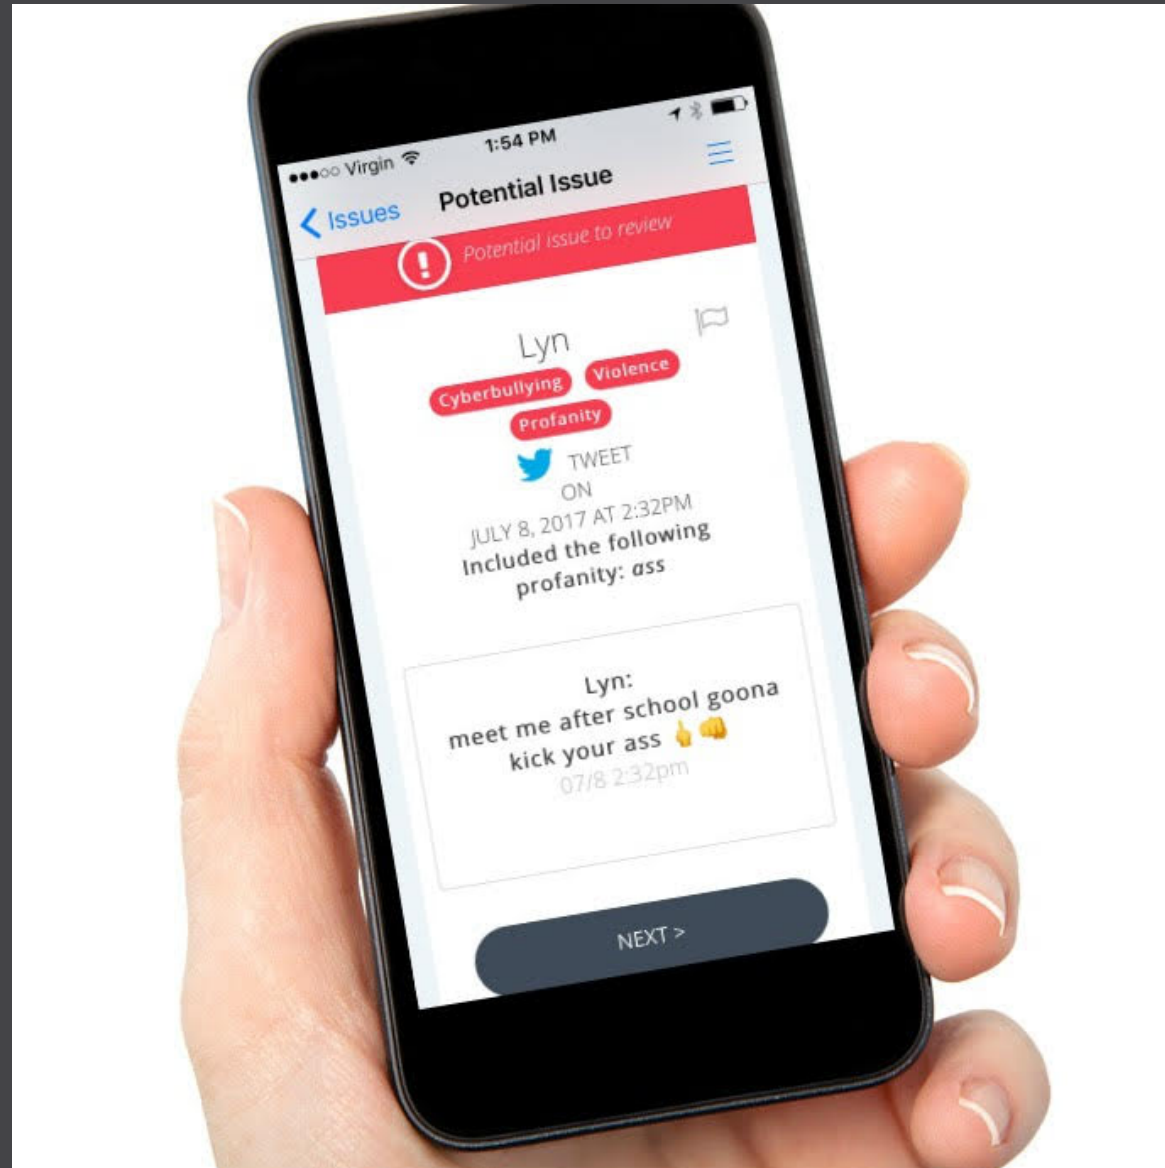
●●●○○ Virgin 1:54 PM

< Issues Potential Issue

Potential issue to review

Lyn

Cyberbullying Violence Profanity

TWEET ON JULY 8, 2017 AT 2:32PM Included the following profanity: *ass*

Lyn:
meet me after school goona kick your ass
07/8 2:32pm

NEXT >